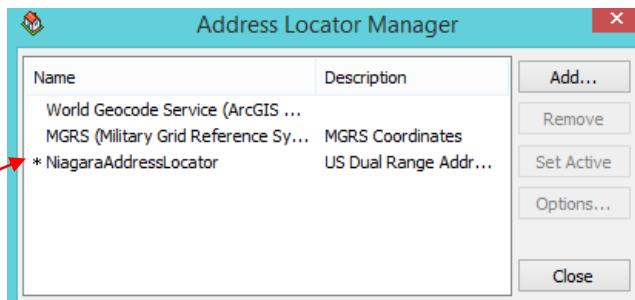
Address Locator Manager

| Name | Description |
|---|---|
| World Geocode Service (ArcGIS ... | |
| MGRS (Military Grid Reference Sy... | MGRS Coordinates |
| * NiagaraAddressLocator | US Dual Range Addr... |

Add...
Remove
Set Active
Options...
Close